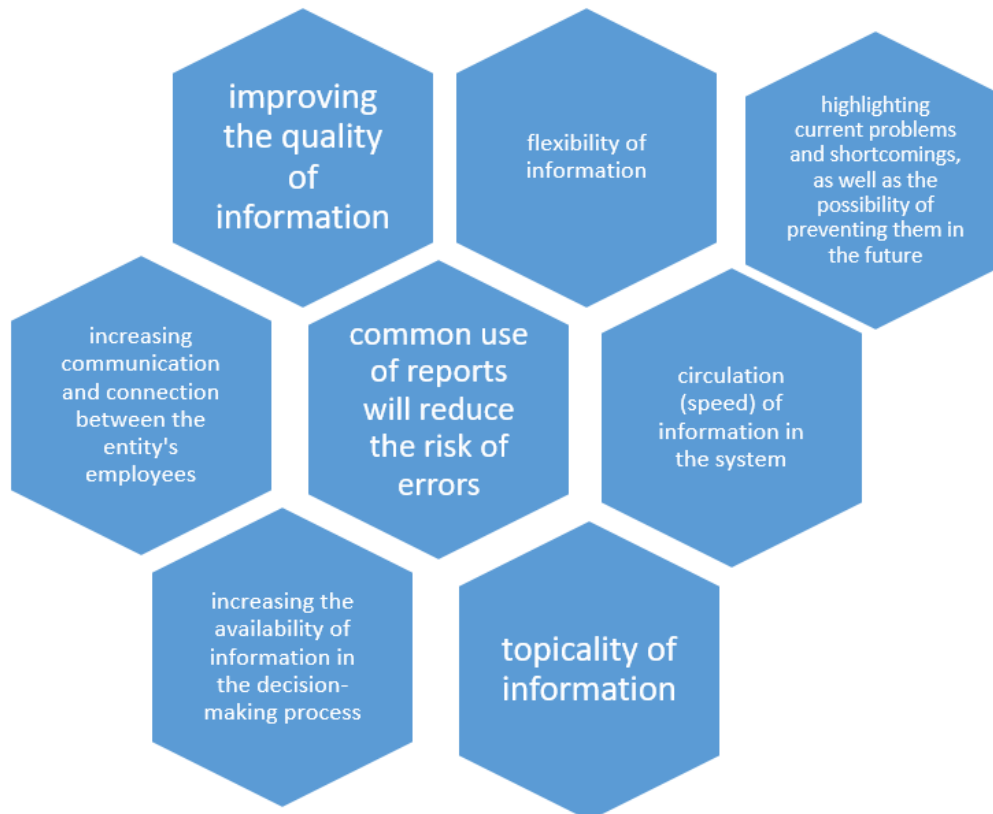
improving the quality of information

flexibility of information

highlighting current problems and shortcomings, as well as the possibility of preventing them in the future

increasing communication and connection between the entity's employees

common use of reports will reduce the risk of errors

circulation (speed) of information in the system

increasing the availability of information in the decision-making process

topicality of information